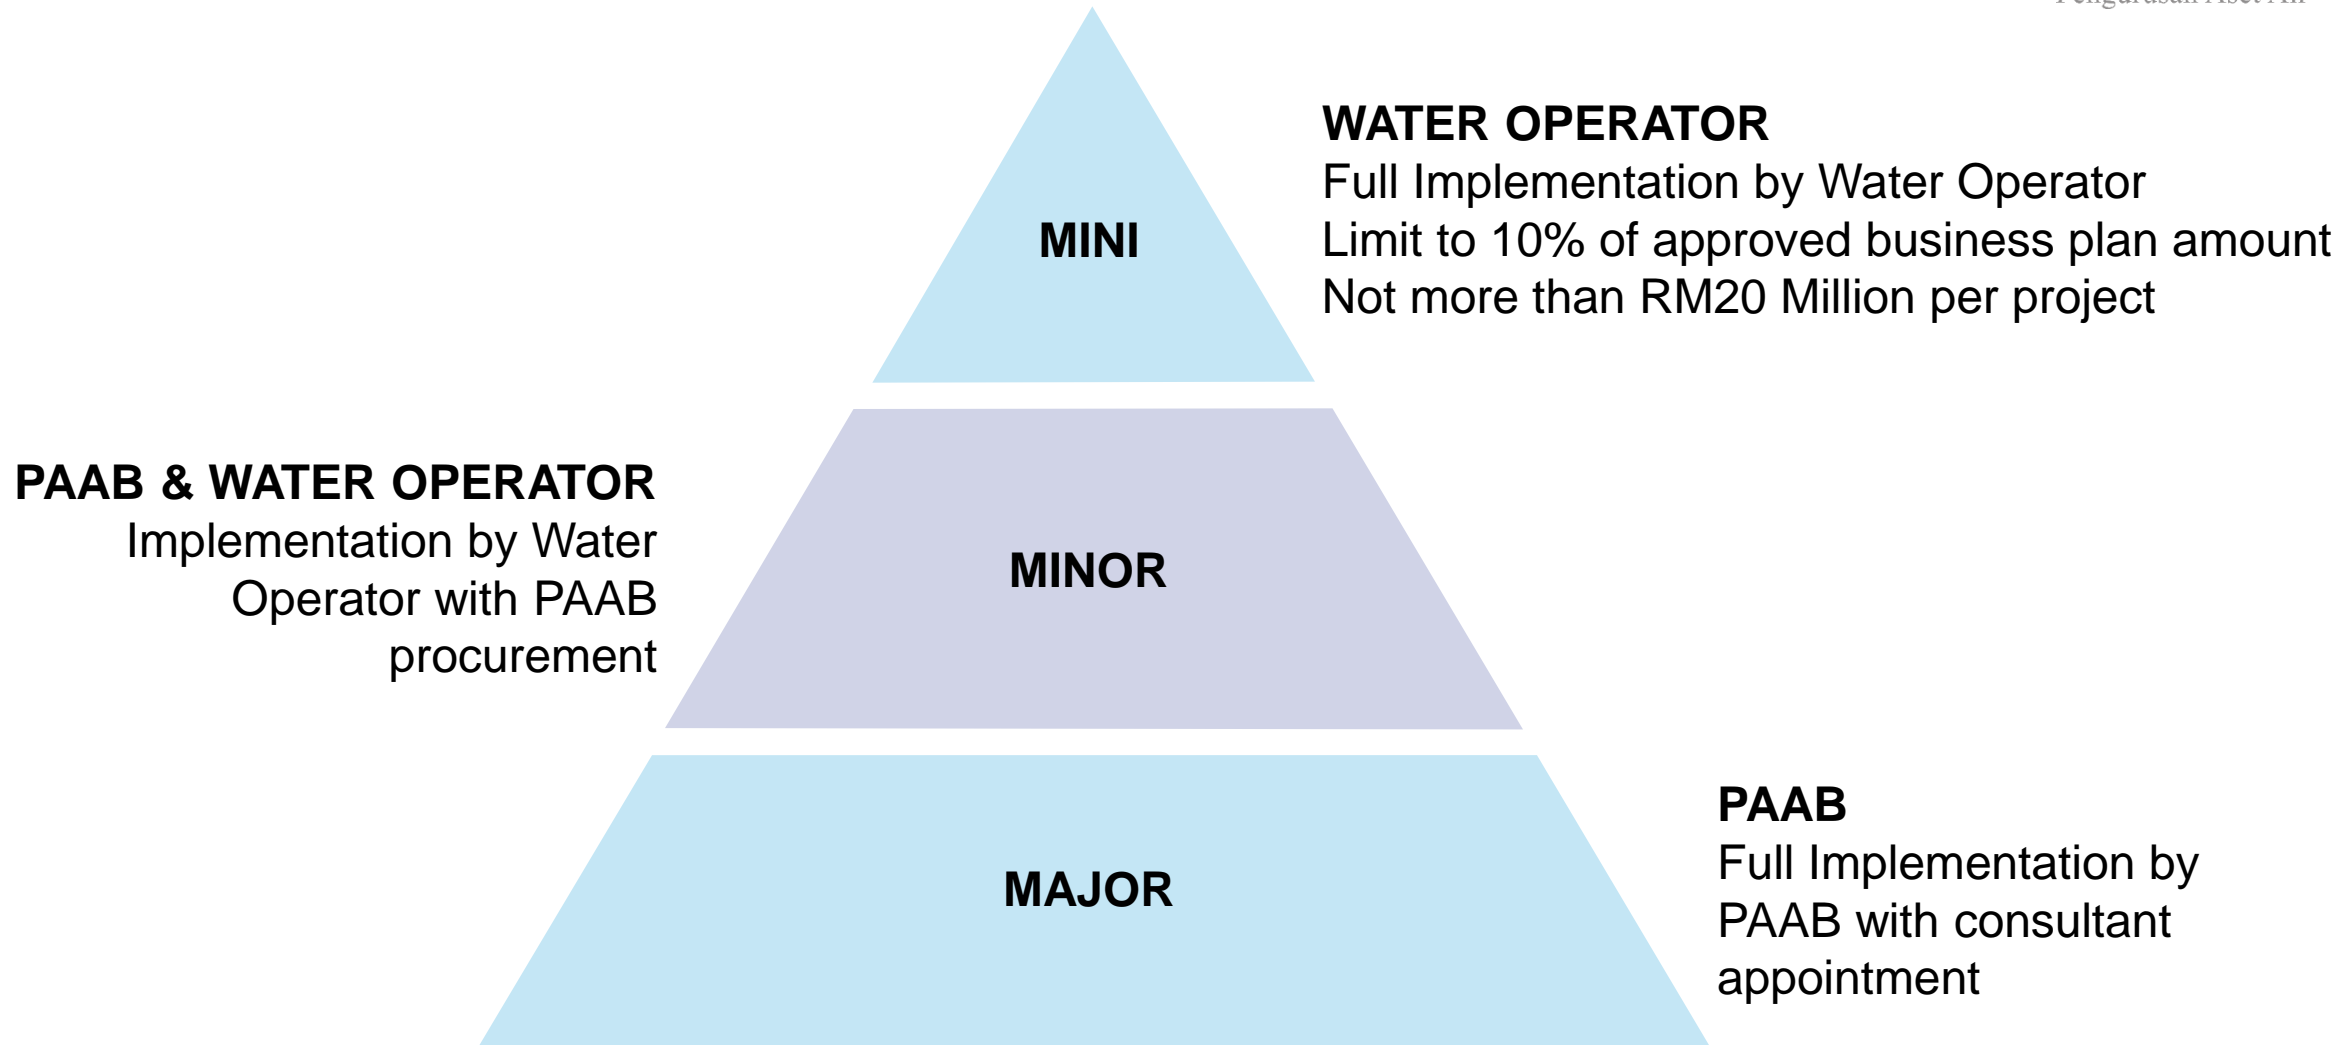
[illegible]

MINI

WATER OPERATOR
Full Implementation by Water Operator
Limit to 10% of approved business plan amount
Not more than RM20 Million per project

PAAB & WATER OPERATOR
Implementation by Water Operator with PAAB procurement

MINOR

MAJOR

PAAB
Full Implementation by PAAB with consultant appointment